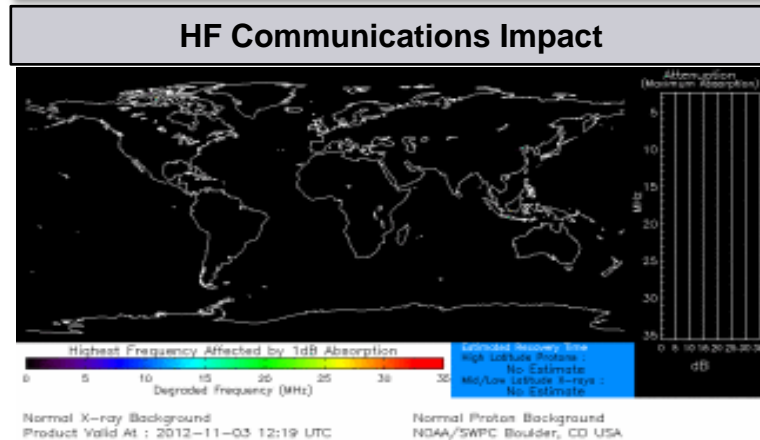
HF Communications Impact

Attenuation
(Maximum Absorption)

5
10
15
20
25
30
35

MHz

0 5 10 15 20 25 30 35

dB

Highest Frequency Affected by 1dB Absorption

0 5 10 15 20 25 30 35

Degraded Frequency (MHz)

Estimated Recovery Time
High Latitude Protons :
No Estimate
Mid/Low Latitude X-rays :
No Estimate

Normal X-ray Background
Product Valid At : 2012-11-03 12:19 UTC

Normal Proton Background
NOAA/SWPC Boulder, CO USA